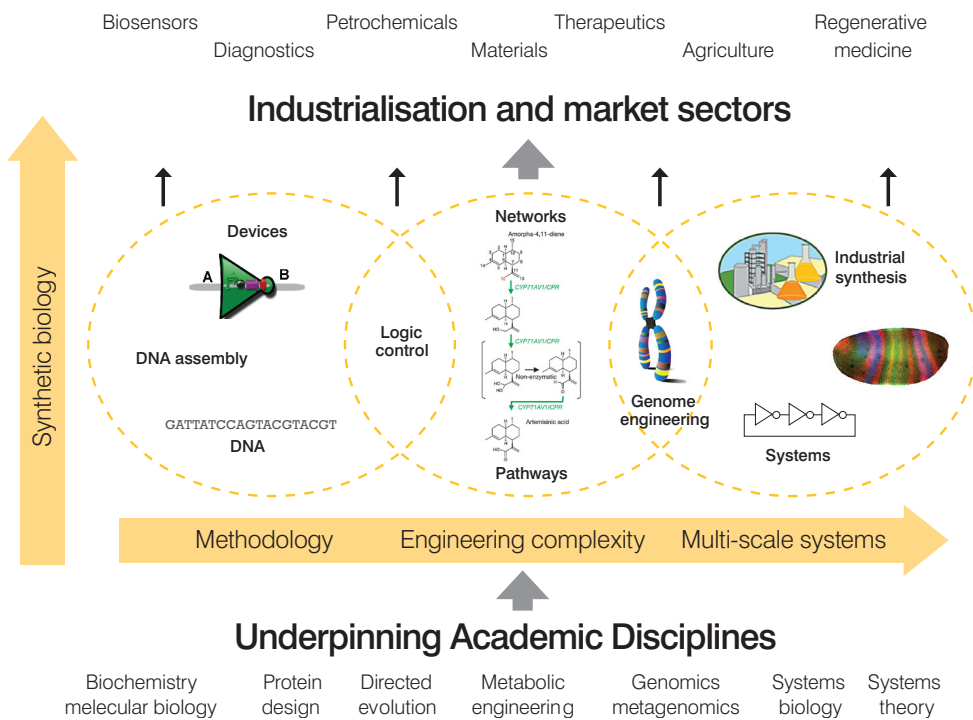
Biosensors Diagnostics Petrochemicals Materials Therapeutics Agriculture Regenerative medicine

Industrialisation and market sectors

Synthetic biology

Devices

A B

DNA assembly

GATTATCCAGTACGTACGT

DNA

Logic control

Networks

Amorpha-4,11-diene

CYP71AV1/CPR

CYP71AV1/CPR

Non-enzymatic

CYP71AV1/CPR

Artemisinic acid

Pathways

Genome engineering

Industrial synthesis

Systems

Methodology Engineering complexity Multi-scale systems

Underpinning Academic Disciplines

Biochemistry melecular biology Protein design Directed evolution Metabolic engineering Genomics metagenomics Systems biology Systems theory